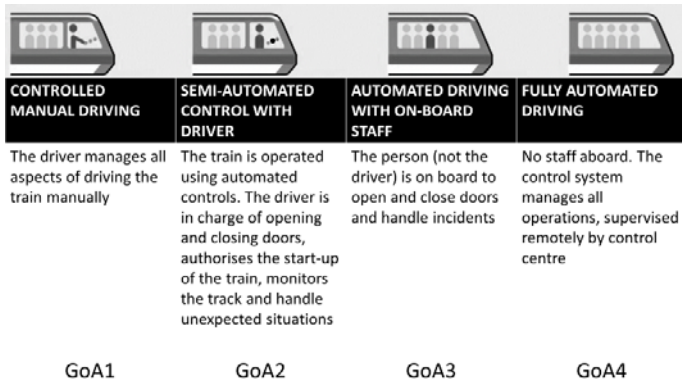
| CONTROLLED MANUAL DRIVING | SEMI-AUTOMATED CONTROL WITH DRIVER | AUTOMATED DRIVING WITH ON-BOARD STAFF | FULLY AUTOMATED DRIVING |
|---|---|---|---|
| The driver manages all aspects of driving the train manually | The train is operated using automated controls. The driver is in charge of opening and closing doors, authorises the start-up of the train, monitors the track and handle unexpected situations | The person (not the driver) is on board to open and close doors and handle incidents | No staff aboard. The control system manages all operations, supervised remotely by control centre |
| GoA1 | GoA2 | GoA3 | GoA4 |